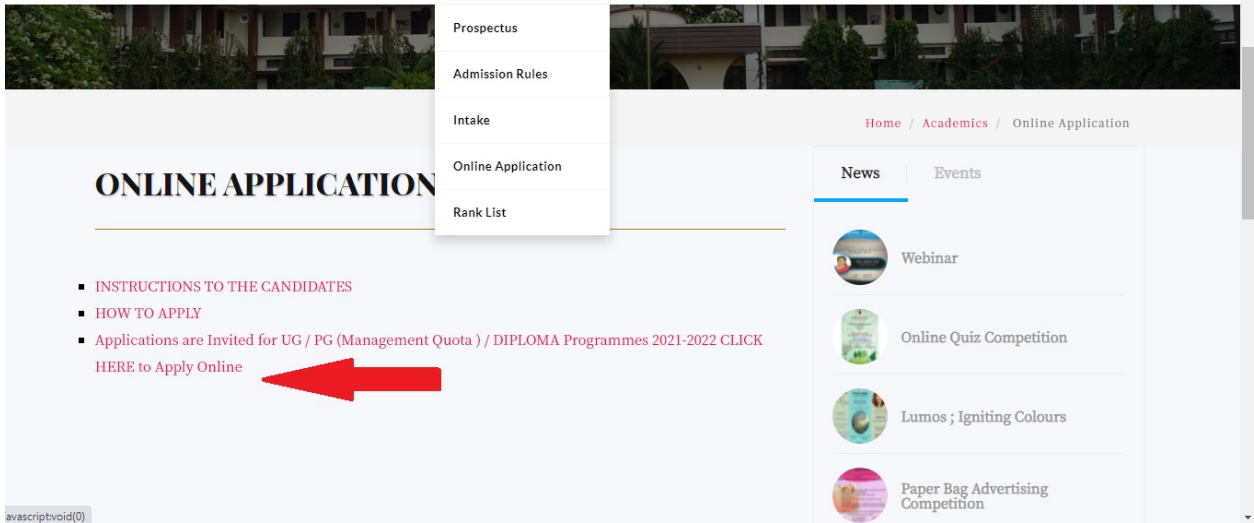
Prospectus

Admission Rules

Intake

Online Application

Rank List

Home / Academics / Online Application

ONLINE APPLICATION

- INSTRUCTIONS TO THE CANDIDATES
- HOW TO APPLY
- Applications are Invited for UG / PG (Management Quota ) / DIPLOMA Programmes 2021-2022 CLICK HERE to Apply Online

News Events

Webinar

Online Quiz Competition

Lumos ; Igniting Colours

Paper Bag Advertising Competition

avascript:void(0)